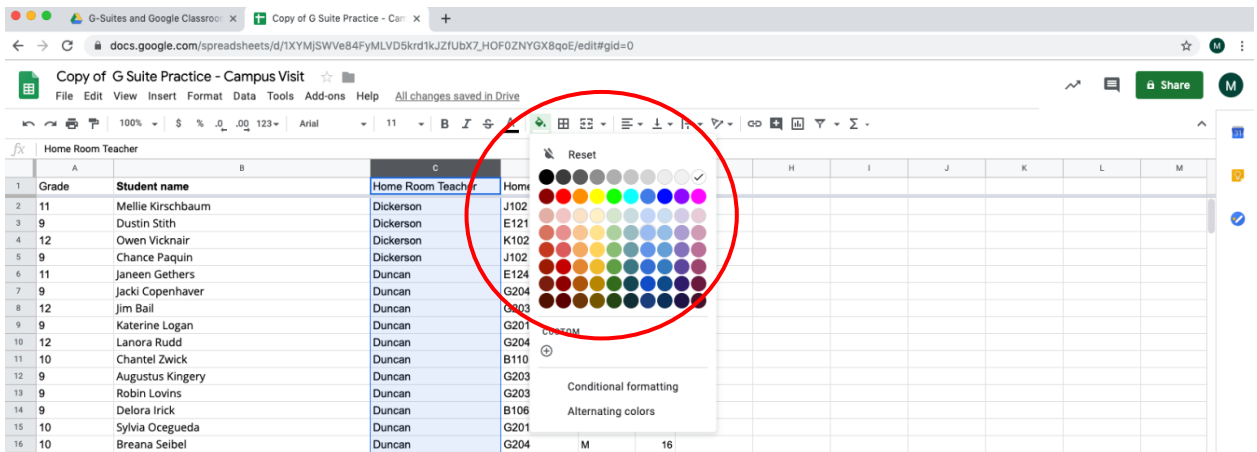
G-Suites and Google Classroo ×
Copy of G Suite Practice - Cam ×
+
docs.google.com/spreadsheets/d/1XYMjSWVe84FyMLVD5krd1kJZfUbX7_HOF0ZNYGX8qoE/edit#gid=0
M
Copy of G Suite Practice - Campus Visit
File Edit View Insert Format Data Tools Add-ons Help All changes saved in Drive
Share
M
100% $ % .0 .00 123 Arial 11 B I S A
fx Home Room Teacher
Reset
CUSTOM
Conditional formatting
Alternating colors

| | A | B | C | D | | | H | I | J | K | L | M |
|---|---|---|---|---|---|---|---|---|---|---|---|---|
| 1 | Grade | Student name | Home Room Teacher | Home | | | | | | | | |
| 2 | 11 | Mellie Kirschbaum | Dickerson | J102 | | | | | | | | |
| 3 | 9 | Dustin Stith | Dickerson | E121 | | | | | | | | |
| 4 | 12 | Owen Vicknair | Dickerson | K102 | | | | | | | | |
| 5 | 9 | Chance Paquin | Dickerson | J102 | | | | | | | | |
| 6 | 11 | Janeen Gethers | Duncan | E124 | | | | | | | | |
| 7 | 9 | Jacki Copenhaver | Duncan | G204 | | | | | | | | |
| 8 | 12 | Jim Bail | Duncan | G203 | | | | | | | | |
| 9 | 9 | Katerine Logan | Duncan | G201 | | | | | | | | |
| 10 | 12 | Lanora Rudd | Duncan | G204 | | | | | | | | |
| 11 | 10 | Chantel Zwick | Duncan | B110 | | | | | | | | |
| 12 | 9 | Augustus Kingery | Duncan | G203 | | | | | | | | |
| 13 | 9 | Robin Lovins | Duncan | G203 | | | | | | | | |
| 14 | 9 | Delora Irick | Duncan | B106 | | | | | | | | |
| 15 | 10 | Sylvia Ocegueda | Duncan | G201 | | | | | | | | |
| 16 | 10 | Breana Seibel | Duncan | G204 | M | 16 | | | | | | |